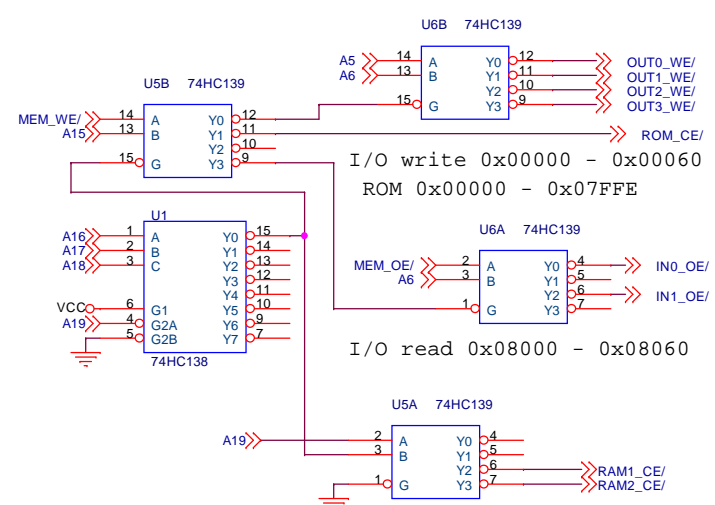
U6B 74HC139

A5 14 A Y0 12 OUT0_WE/
A6 13 B Y1 11 OUT1_WE/
Y2 10 OUT2_WE/
15 G Y3 9 OUT3_WE/

U5B 74HC139

MEM_WE/ 14 A Y0 12
A15 13 B Y1 11 ROM_CE/
Y2 10
15 G Y3 9

I/O write 0x00000 - 0x00060
ROM 0x00000 - 0x07FFE

U1

A16 1 A Y0 15
A17 2 B Y1 14
A18 3 C Y2 13
Y3 12
Y4 11
VCC 6 G1 Y5 10
A19 4 G2A Y6 9
5 G2B Y7 7
74HC138

U6A 74HC139

MEM_OE/ 2 A Y0 4 IN0_OE/
A6 3 B Y1 5
Y2 6 IN1_OE/
1 G Y3 7

I/O read 0x08000 - 0x08060

U5A 74HC139

A19 2 A Y0 4
3 B Y1 5
Y2 6 RAM1_CE/
1 G Y3 7 RAM2_CE/